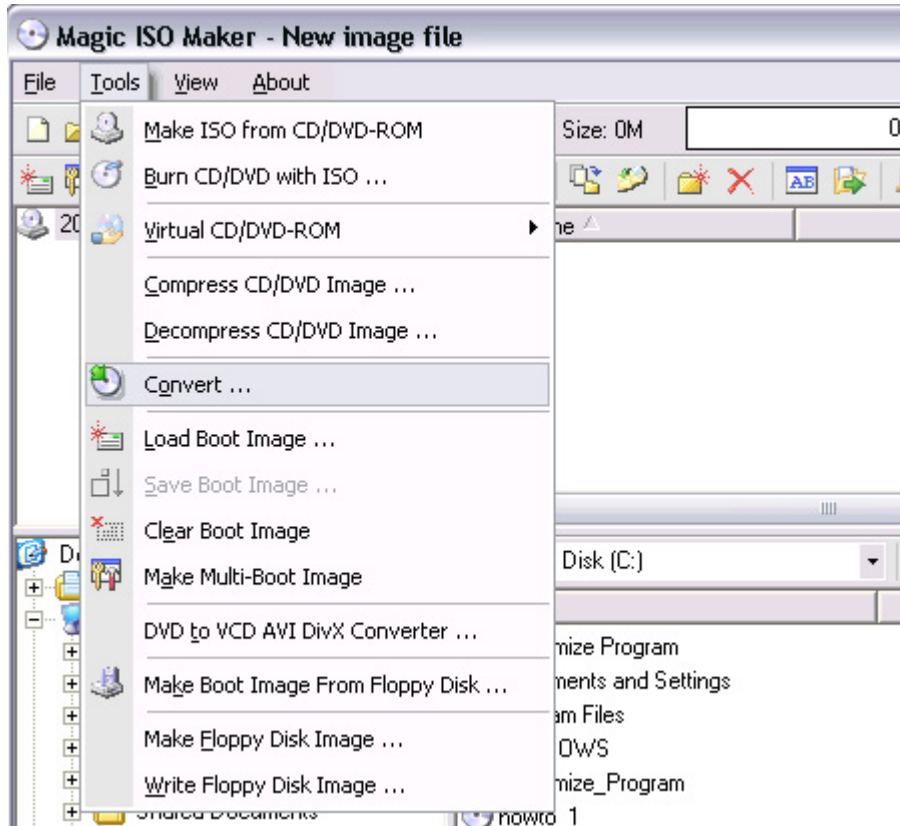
Magic ISO Maker - New image file

File Tools View About

Size: 0M

0

20

ne

Make ISO from CD/DVD-ROM
Burn CD/DVD with ISO ...
Virtual CD/DVD-ROM
Compress CD/DVD Image ...
Decompress CD/DVD Image ...
Convert ...
Load Boot Image ...
Save Boot Image ...
Clear Boot Image
Make Multi-Boot Image
DVD to VCD AVI DivX Converter ...
Make Boot Image From Floppy Disk ...
Make Floppy Disk Image ...
Write Floppy Disk Image ...

De

Disk (C:)

mize Program
ments and Settings
am Files
OWS
mize_Program
howto 1
Shared Documents